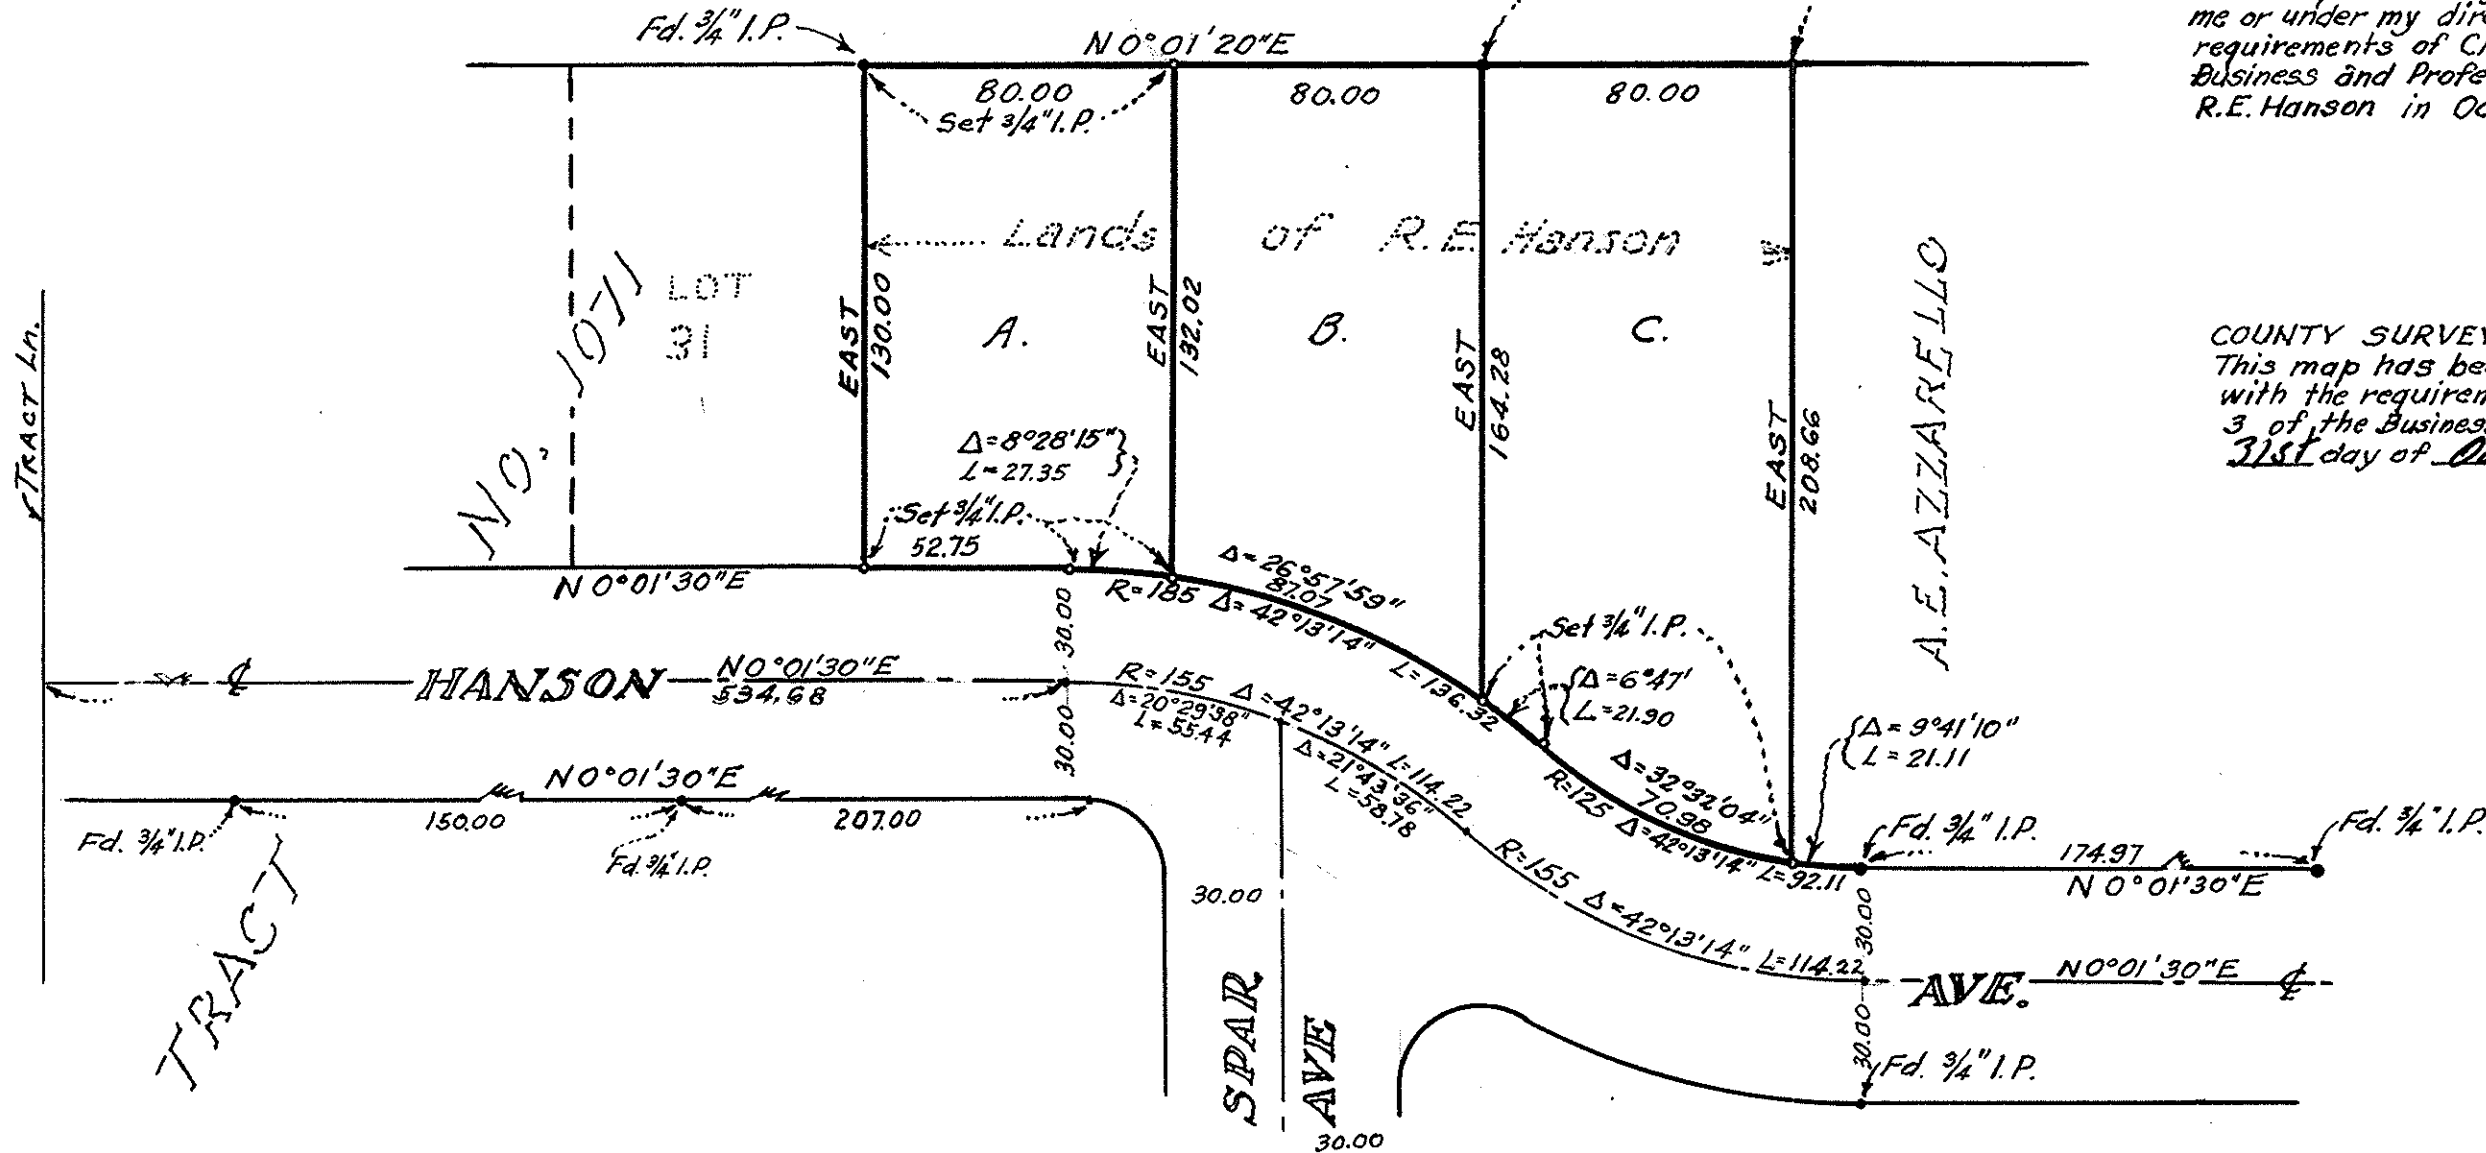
me or under my dir
requirements of C
Business and Profe
R.E. Hanson in Oc

COUNTY SURVEY
This map has be
with the requiren
3 of the Busines
31st day of Oc

Fd. 3/4" I.P.
N 0°01'20"E
80.00
Set 3/4" I.P.
80.00
80.00
Lands of R.E. Hanson
LOT 31
NO. 1071
EAST 130.00
A.
EAST 132.02
B.
EAST 164.28
C.
EAST 208.66
A.E. AZZARELLO
TRACT Ln.
$\Delta=8°28'15"$
$L=27.35$
Set 3/4" I.P.
52.75
N 0°01'30"E
$\Delta=26°57'59"$
87.07
R=185 $\Delta=42°13'14"$
L=136.32
Set 3/4" I.P.
$\Delta=6°47'$
$L=21.90$
30.00
30.00
HANSON
N0°01'30"E
534.68
R=155
$\Delta=20°29'38"$
$L=55.44$
$\Delta=42°13'14"$ L=114.22
$\Delta=21°43'36"$
L=58.78
R=125 $\Delta=42°13'14"$ L=92.11
$\Delta=32°32'04"$
70.98
$\Delta=9°41'10"$
$L=21.11$
N0°01'30"E
150.00
207.00
Fd. 3/4" I.P.
Fd. 3/4" I.P.
TRACT
Fd. 3/4" I.P.
174.97
N 0°01'30"E
Fd. 3/4" I.P.
30.00
R=155 $\Delta=42°13'14"$ L=114.22
30.00
AVE.
N0°01'30"E
30.00
Fd. 3/4" I.P.
SPAR AVE
30.00